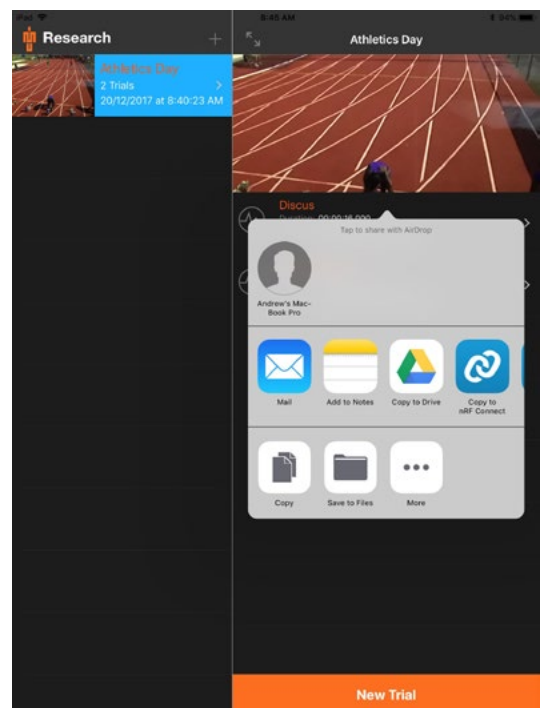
iPad
8:45 AM
94%
Research
+
Athletics Day
2 Trials
20/12/2017 at 8:40:23 AM
Athletics Day
Discus
Duration: 00:00:16.000
Tap to share with AirDrop
Andrew's MacBook Pro
Mail
Add to Notes
Copy to Drive
Copy to nRF Connect
Copy
Save to Files
More
New Trial